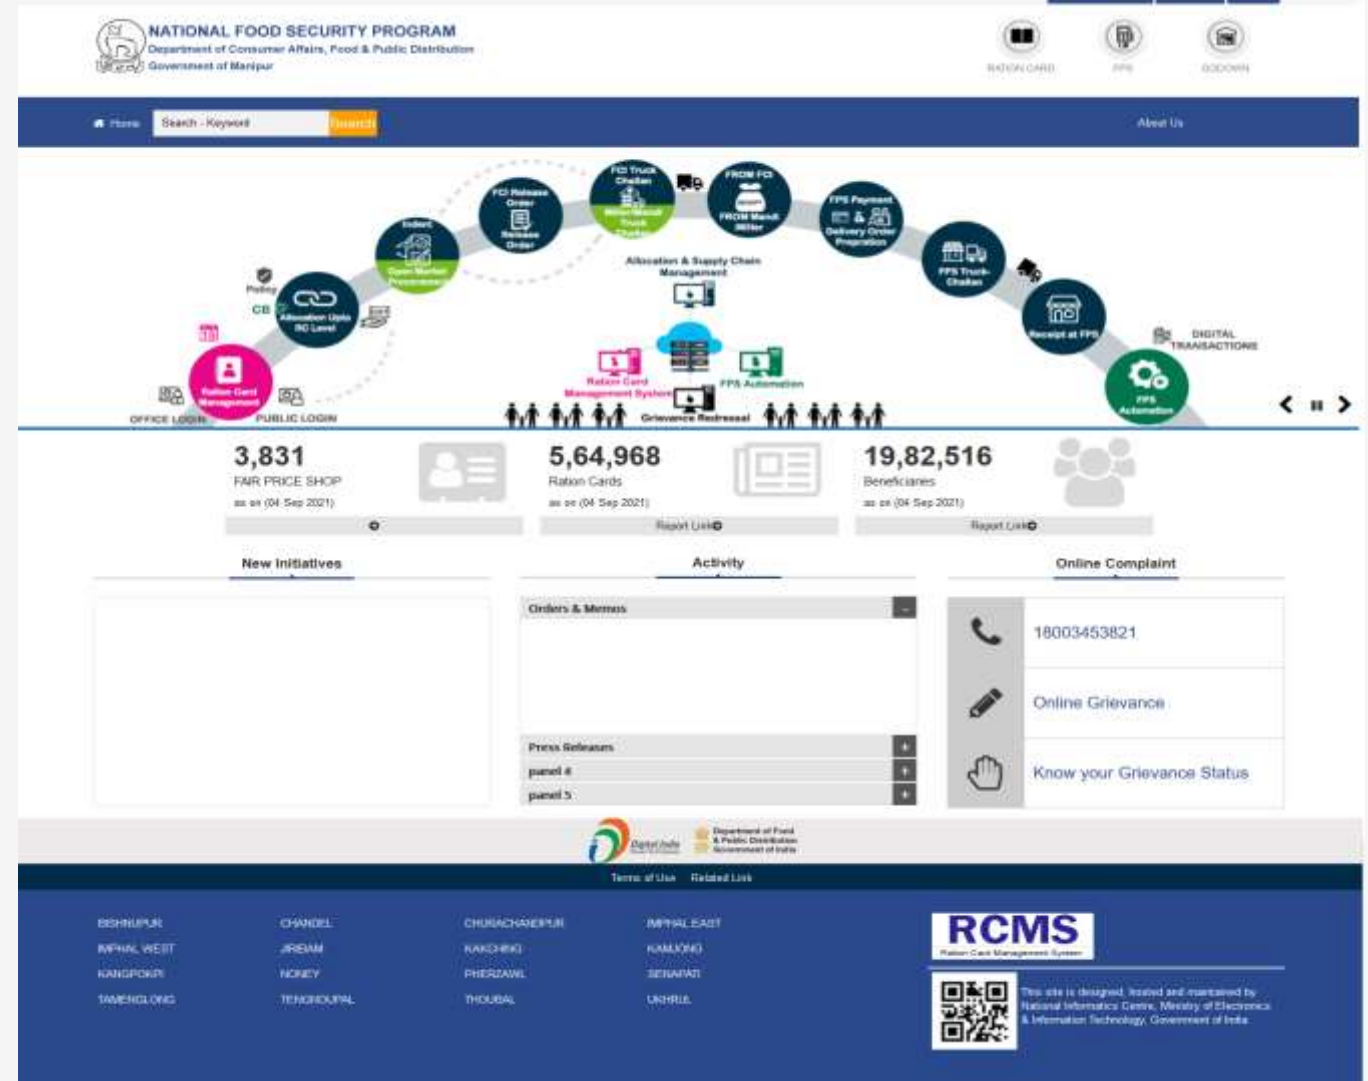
NATIONAL FOOD SECURITY PROGRAM
Department of Consumer Affairs, Food & Public Distribution
Government of Manipur

RATION CARD FPS GODOWN

Home Search - Keyword Search About Us

FCI Truck Challan
FROM FCI
FCI Release Order
Release Order
Indent
Open Market Procurement
FROM Mandi Miller
FPS Payment
Delivery Order Preparation
FPS Truck Challan
Receipt at FPS
Policy
CB
Allocation Upto RO Level
Allocation & Supply Chain Management
Ration Card Management
Ration Card Management System
FPS Automation
DIGITAL TRANSACTIONS
FPS Automation
Grievance Redressal
OFFICE LOGIN
PUBLIC LOGIN

3,831
FAIR PRICE SHOP
as on (04 Sep 2021)

5,64,968
Ration Cards
as on (04 Sep 2021)
Report Link

19,82,516
Beneficiaries
as on (04 Sep 2021)
Report Link

New Initiatives

Activity
Orders & Memos
Press Releases
panel 4
panel 5

Online Complaint
18003453821
Online Grievance
Know your Grievance Status

Department of Food & Public Distribution Government of India

Terms of Use Related Link

BISHNUPUR CHANDEL CHURACHANDPUR IMPHAL EAST
IMPHAL WEST JIRIBAM KAKCHING KAMJONG
KANGPOKPI NONEY PHERZAWL SENAPATI
TAMENGLONG TENGNOUPAL THOUBAL UKHRUL

RCMS
Ration Card Management System

This site is designed, hosted and maintained by National Informatics Centre, Ministry of Electronics & Information Technology, Government of India